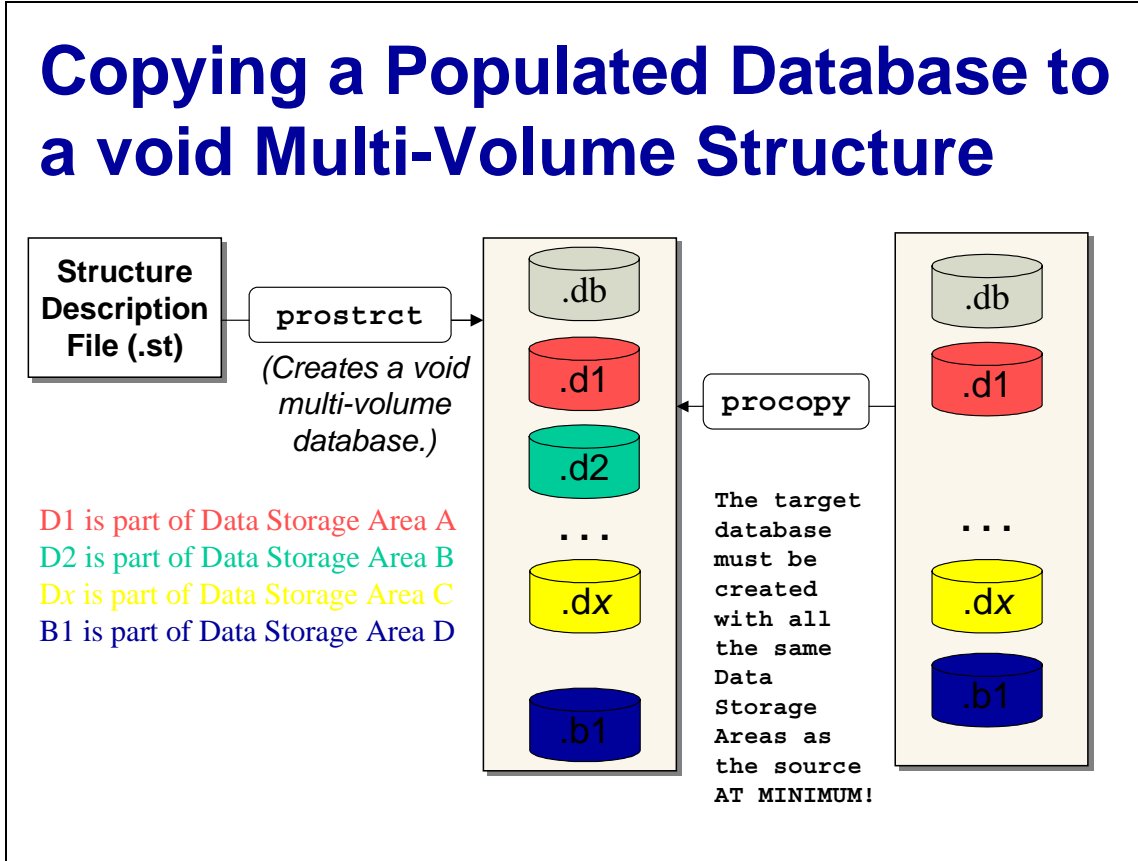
Copying a Populated Database to a void Multi-Volume Structure

Structure Description File (.st)

prostrct

(Creates a void multi-volume database.)

.db

.d1

.d2

...

.dx

.b1

procopy

The target database must be created with all the same Data Storage Areas as the source AT MINIMUM!

.db

.d1

...

.dx

.b1

D1 is part of Data Storage Area A
D2 is part of Data Storage Area B
Dx is part of Data Storage Area C
B1 is part of Data Storage Area D